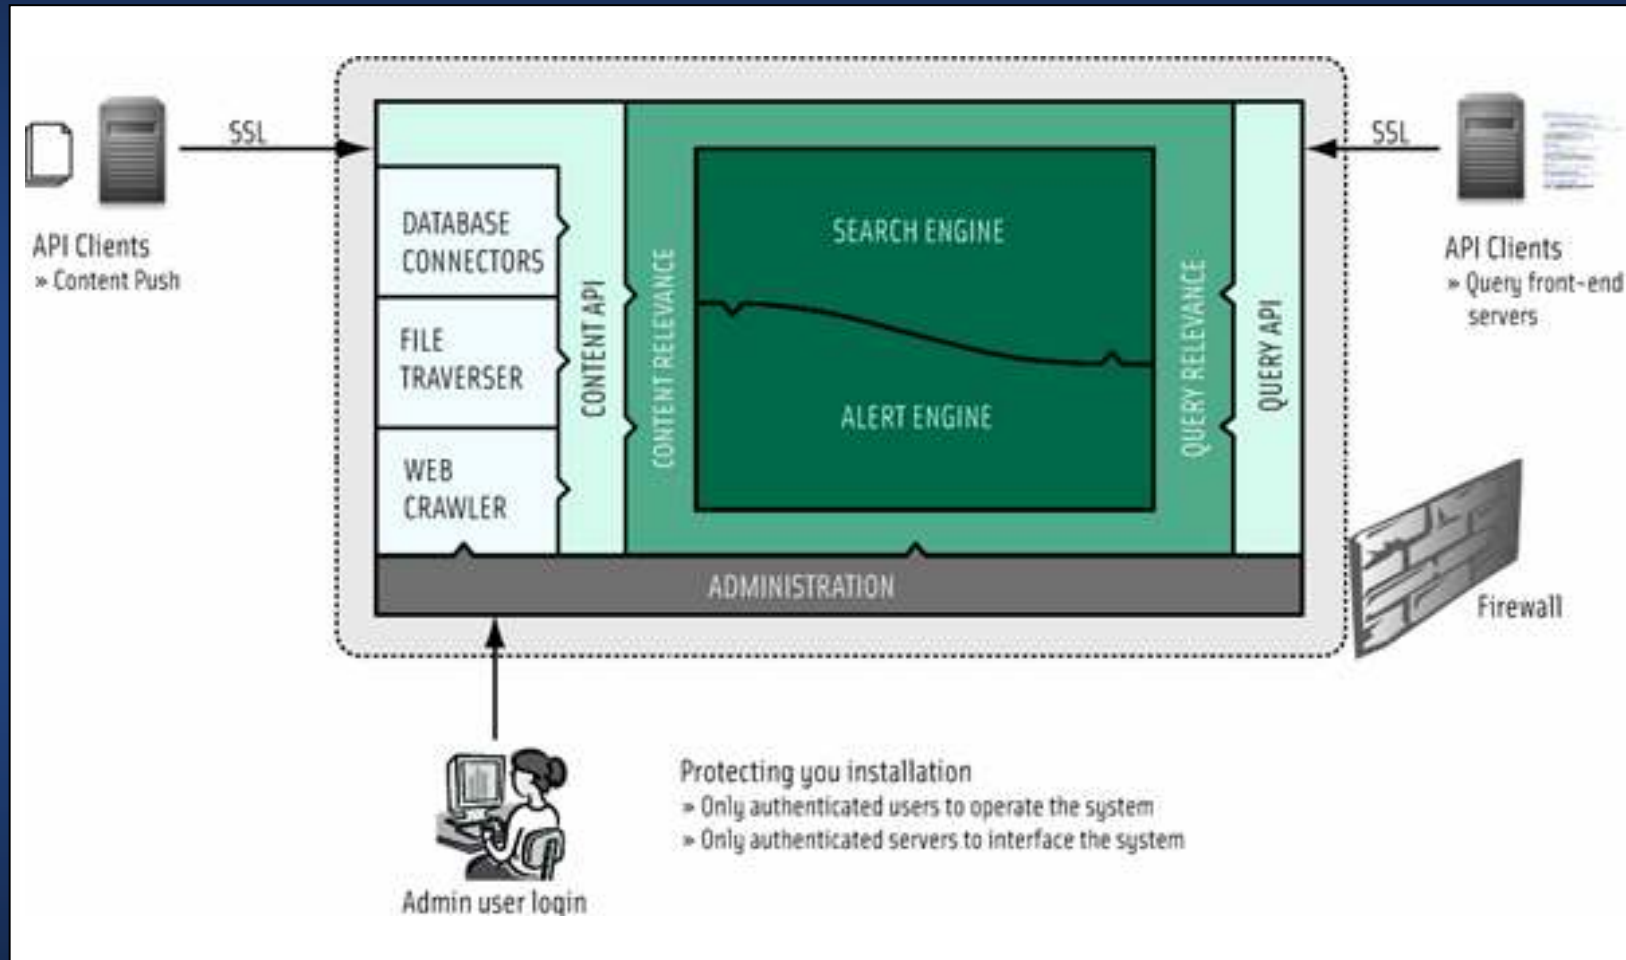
SSL

API Clients
» Content Push

DATABASE CONNECTORS

FILE TRAVERSER

WEB CRAWLER

CONTENT API

CONTENT RELEVANCE

SEARCH ENGINE

ALERT ENGINE

QUERY RELEVANCE

QUERY API

ADMINISTRATION

SSL

API Clients
» Query front-end servers

Firewall

Admin user login

Protecting you installation
» Only authenticated users to operate the system
» Only authenticated servers to interface the system